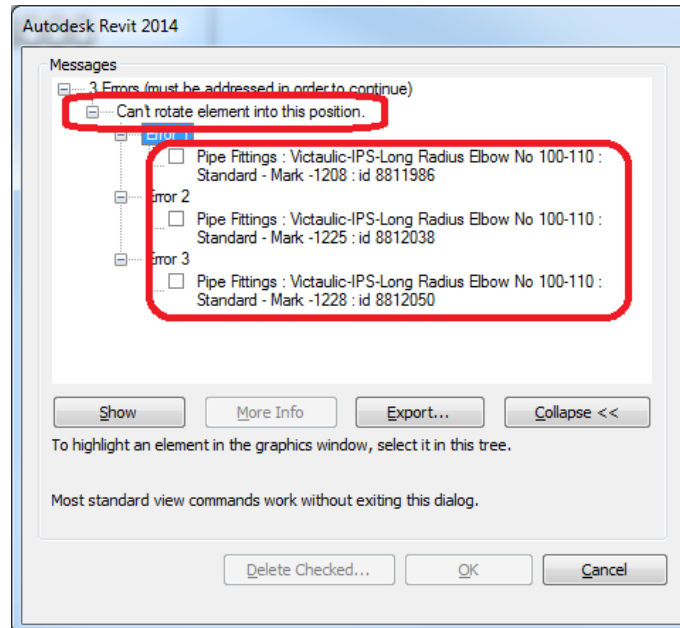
Autodesk Revit 2014

Messages

3 Errors (must be addressed in order to continue)

Can't rotate element into this position.

Error 1

Pipe Fittings : Victaulic-IPS-Long Radius Elbow No 100-110 : Standard - Mark -1208 : id 8811986

Error 2

Pipe Fittings : Victaulic-IPS-Long Radius Elbow No 100-110 : Standard - Mark -1225 : id 8812038

Error 3

Pipe Fittings : Victaulic-IPS-Long Radius Elbow No 100-110 : Standard - Mark -1228 : id 8812050

Show

More Info

Export...

Collapse <<

To highlight an element in the graphics window, select it in this tree.

Most standard view commands work without exiting this dialog.

Delete Checked...

OK

Cancel